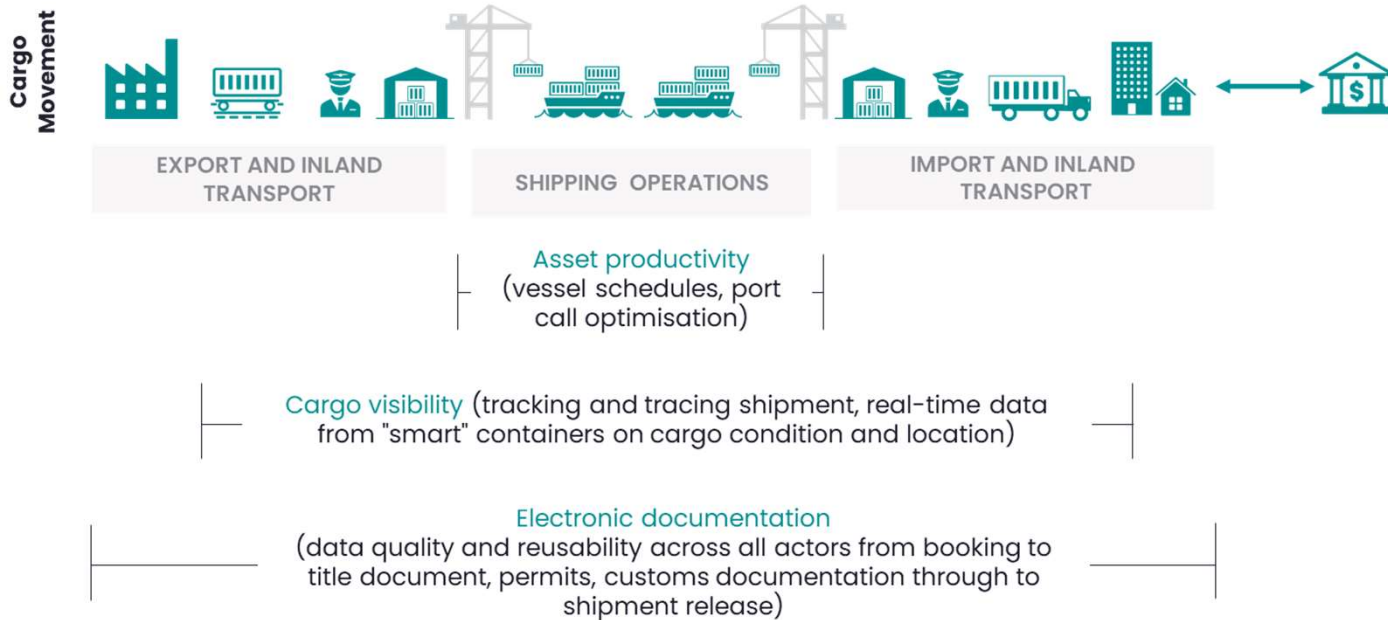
Cargo Movement

EXPORT AND INLAND TRANSPORT

SHIPPING OPERATIONS

IMPORT AND INLAND TRANSPORT

Asset productivity (vessel schedules, port call optimisation)

Cargo visibility (tracking and tracing shipment, real-time data from "smart" containers on cargo condition and location)

Electronic documentation (data quality and reusability across all actors from booking to title document, permits, customs documentation through to shipment release)